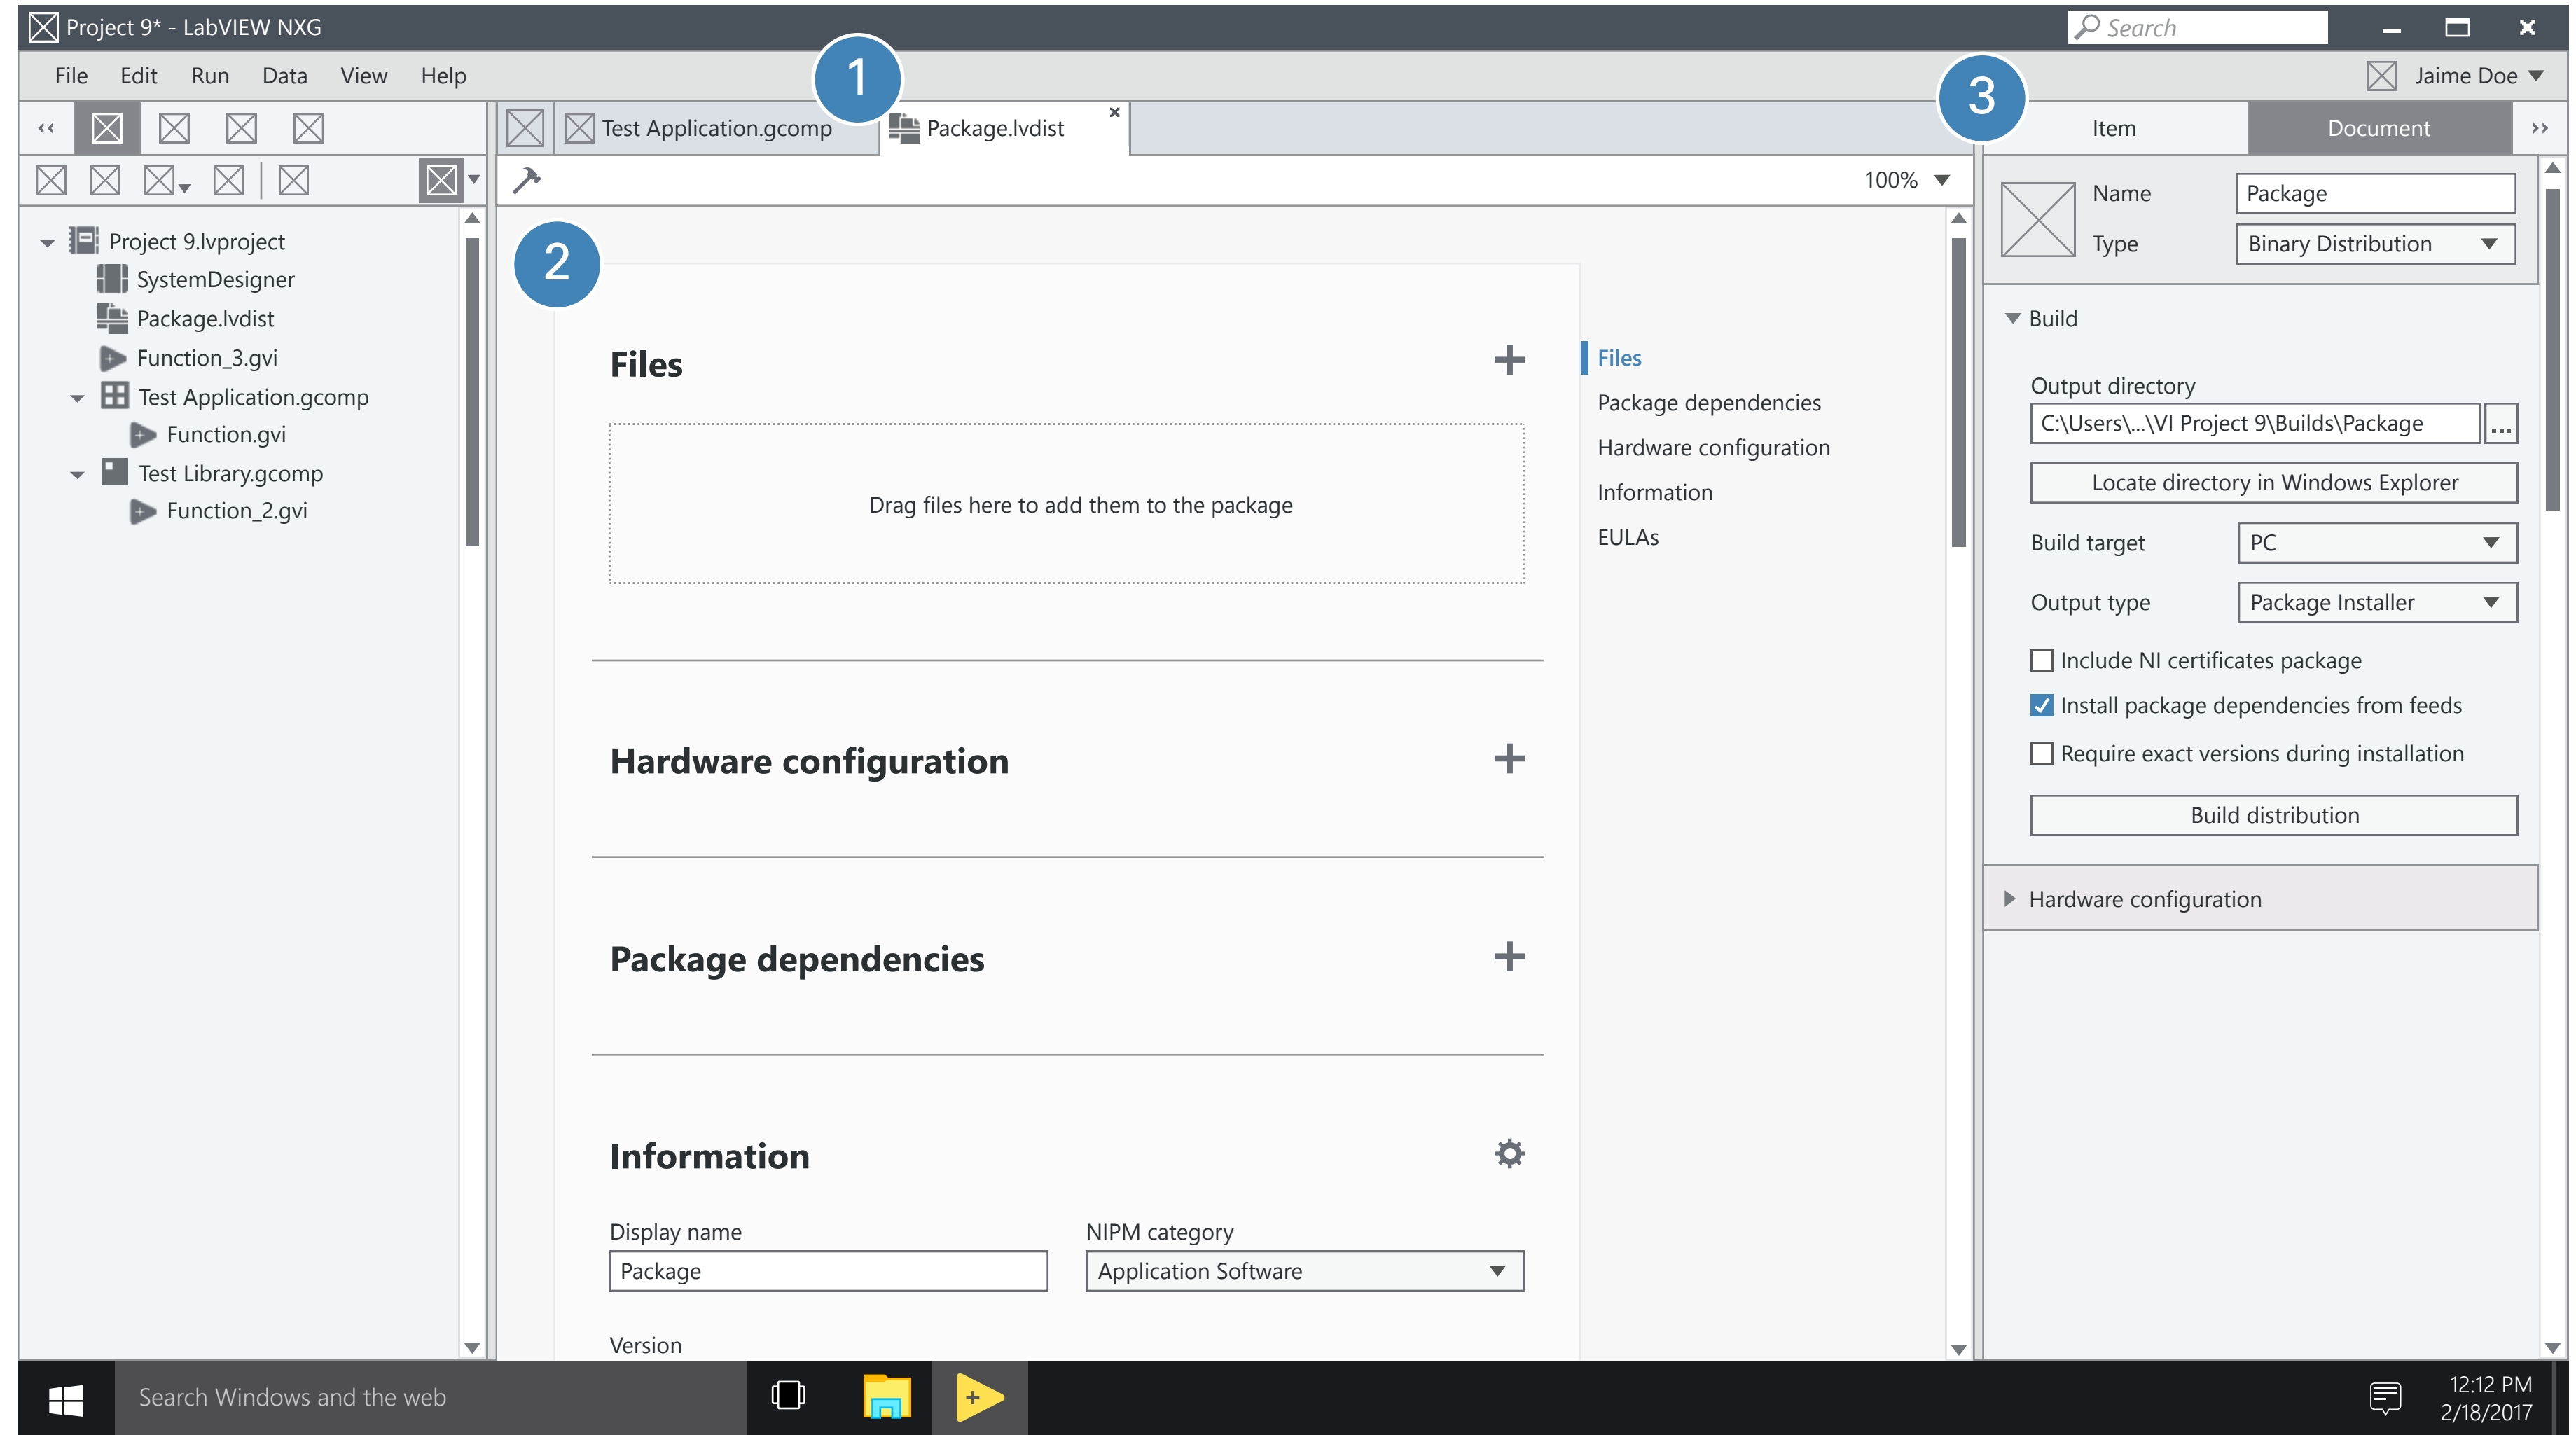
Project 9* - LabVIEW NXG

Search

File Edit Run Data View Help

1

3

Jaime Doe

Test Application.gcomp

Package.lvdist

×

Item

Document

100%

Project 9.lvproject

SystemDesigner

Package.lvdist

Function_3.gvi

Test Application.gcomp

Function.gvi

Test Library.gcomp

Function_2.gvi

2

Files

+

Drag files here to add them to the package

Hardware configuration

+

Package dependencies

+

Information

Display name

Package

NIPM category

Application Software

Version

Files

Package dependencies

Hardware configuration

Information

EULAs

Name

Package

Type

Binary Distribution

Build

Output directory

C:\Users\...\VI Project 9\Builds\Package

...

Locate directory in Windows Explorer

Build target

PC

Output type

Package Installer

Include NI certificates package

Install package dependencies from feeds

Require exact versions during installation

Build distribution

Hardware configuration

Search Windows and the web

12:12 PM
2/18/2017